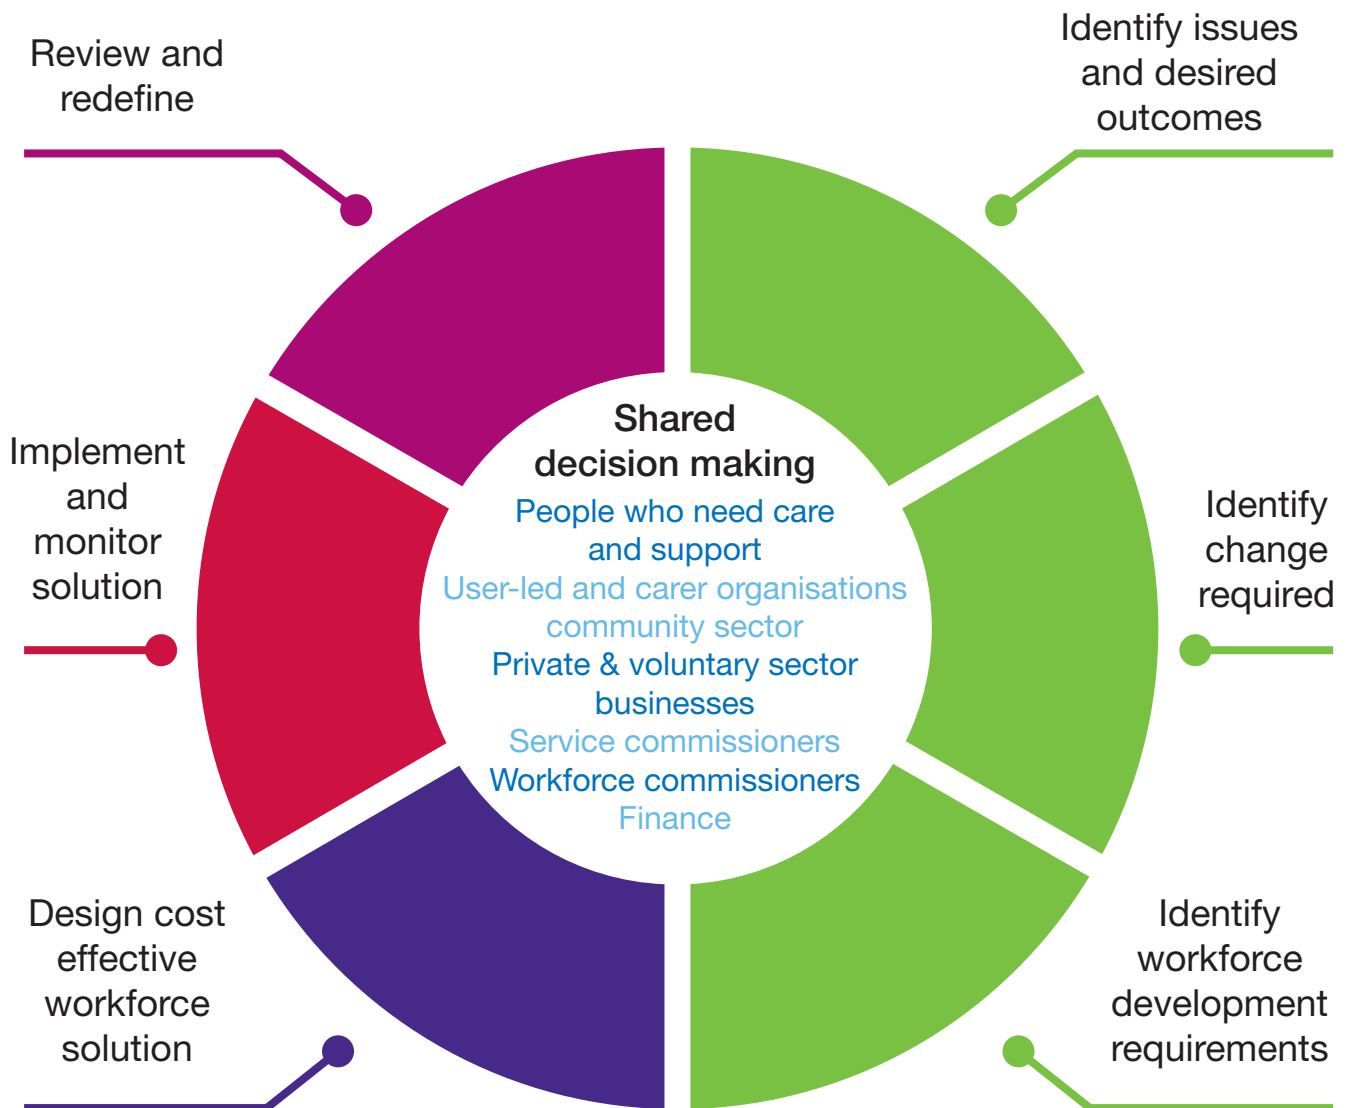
Review and redefine

Identify issues and desired outcomes

Shared decision making

People who need care and support

User-led and carer organisations community sector

Private & voluntary sector businesses

Service commissioners

Workforce commissioners

Finance

Implement and monitor solution

Identify change required

Design cost effective workforce solution

Identify workforce development requirements